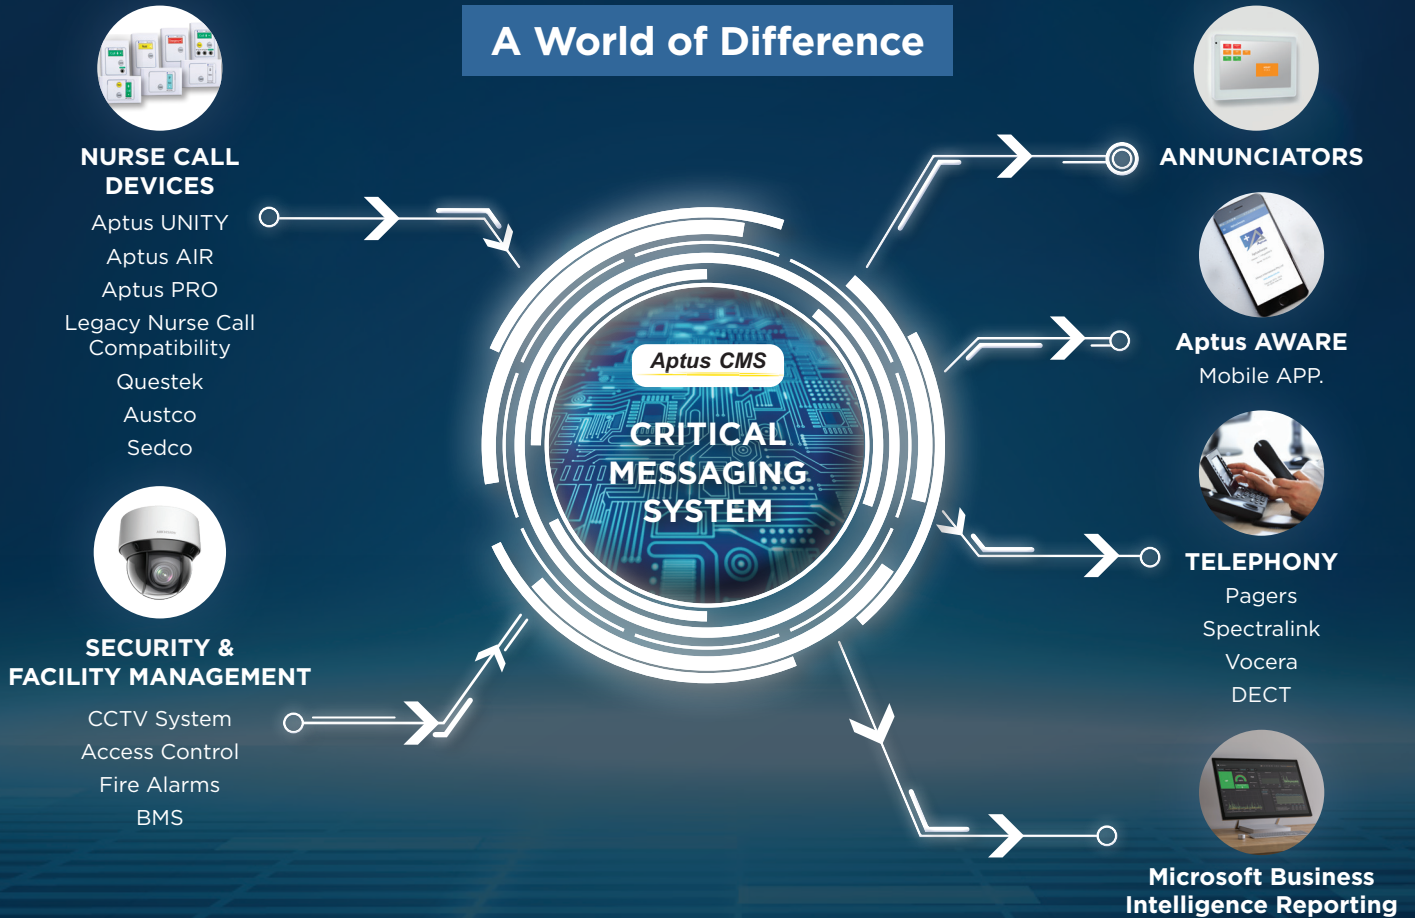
A World of Difference

NURSE CALL DEVICES

Aptus UNITY
Aptus AIR
Aptus PRO
Legacy Nurse Call Compatibility
Questek
Austco
Sedco

SECURITY & FACILITY MANAGEMENT

CCTV System
Access Control
Fire Alarms
BMS

Aptus CMS

CRITICAL MESSAGING SYSTEM

ANNUNCIATORS

Aptus AWARE
Mobile APP.

TELEPHONY
Pagers
Spectralink
Vocera
DECT

Microsoft Business Intelligence Reporting